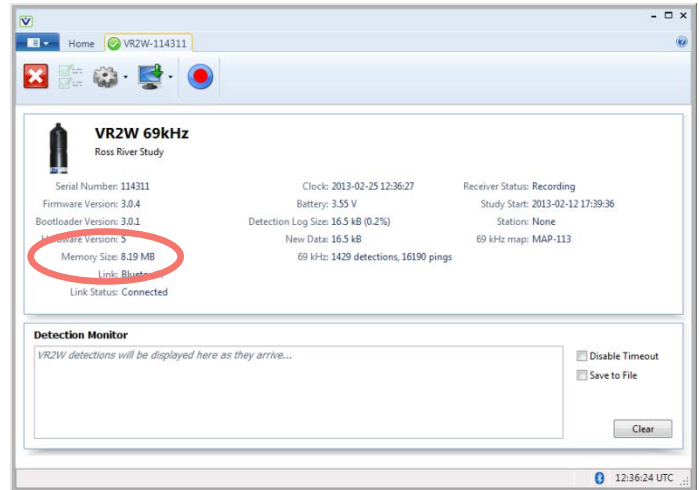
V

Home VR2W-114311

VR2W 69kHz
Ross River Study

Serial Number: 114311
Firmware Version: 3.0.4
Bootloader Version: 3.0.1
Hardware Version: 5
Memory Size: 8.19 MB
Link: Blueto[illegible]
Link Status: Connected

Clock: 2013-02-25 12:36:27
Battery: 3.55 V
Detection Log Size: 16.5 kB (0.2%)
New Data: 16.5 kB
69 kHz: 1429 detections, 16190 pings

Receiver Status: Recording
Study Start: 2013-02-12 17:39:36
Station: None
69 kHz map: MAP-113

Detection Monitor
VR2W detections will be displayed here as they arrive...

Disable Timeout
Save to File
Clear

12:36:24 UTC